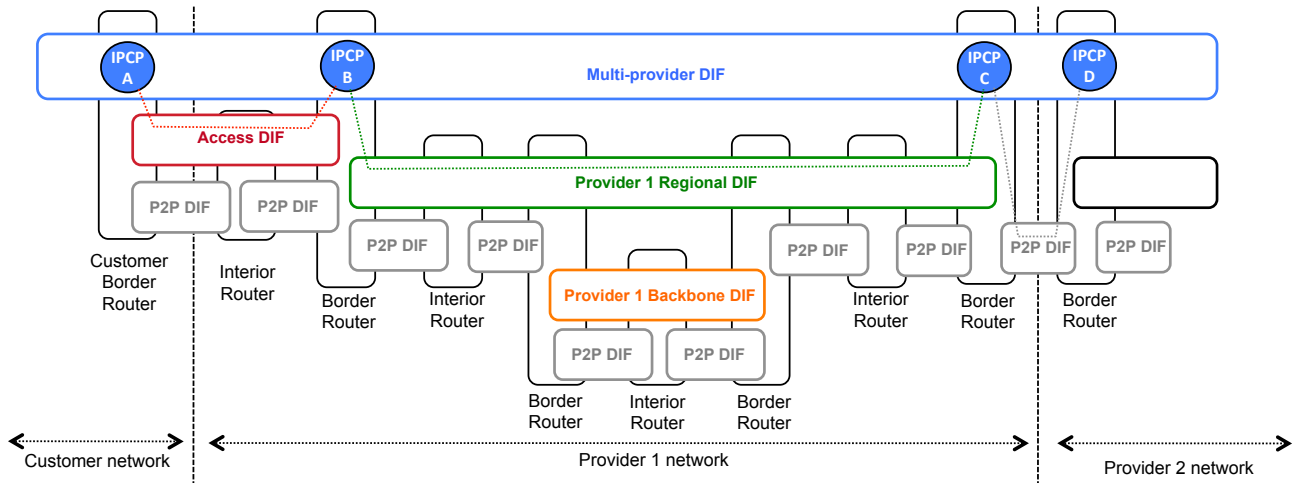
IPCP A

IPCP B

Multi-provider DIF

IPCP C

IPCP D

Access DIF

Provider 1 Regional DIF

P2P DIF

P2P DIF

P2P DIF

P2P DIF

P2P DIF

P2P DIF

P2P DIF

P2P DIF

Customer Border Router

Interior Router

Border Router

Interior Router

Provider 1 Backbone DIF

Interior Router

Border Router

Border Router

P2P DIF

P2P DIF

Border Router

Interior Router

Border Router

Customer network

Provider 1 network

Provider 2 network